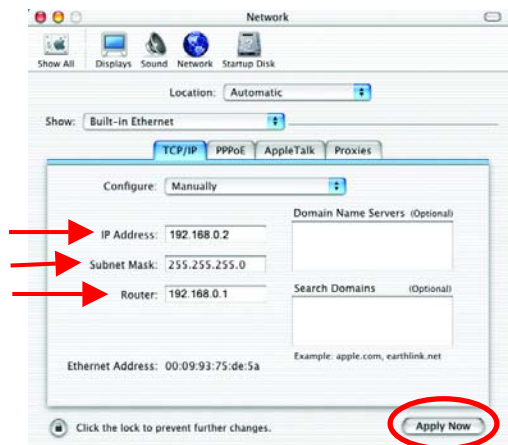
Network

Show All Displays Sound Network Startup Disk

Location: Automatic

Show: Built-in Ethernet

TCP/IP PPPoE AppleTalk Proxies

Configure: Manually

Domain Name Servers (Optional)

IP Address: 192.168.0.2

Subnet Mask: 255.255.255.0

Router: 192.168.0.1

Search Domains (Optional)

Example: apple.com, earthlink.net

Ethernet Address: 00:09:93:75:de:5a

Click the lock to prevent further changes.

Apply Now